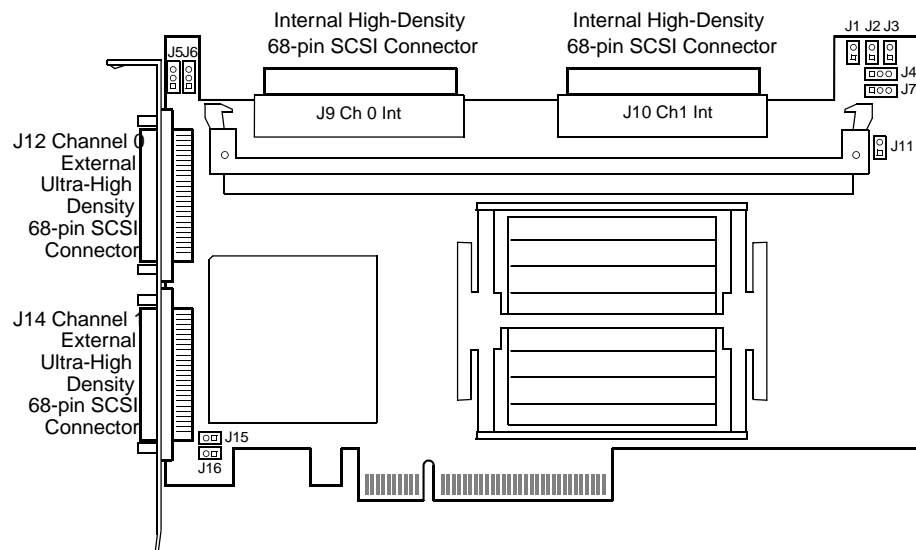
Internal High-Density 68-pin SCSI Connector

Internal High-Density 68-pin SCSI Connector

J1 J2 J3

J5J6

J4

J7

J9 Ch 0 Int

J10 Ch1 Int

J11

J12 Channel 0 External Ultra-High Density 68-pin SCSI Connector

J14 Channel 1 External Ultra-High Density 68-pin SCSI Connector

J15

J16